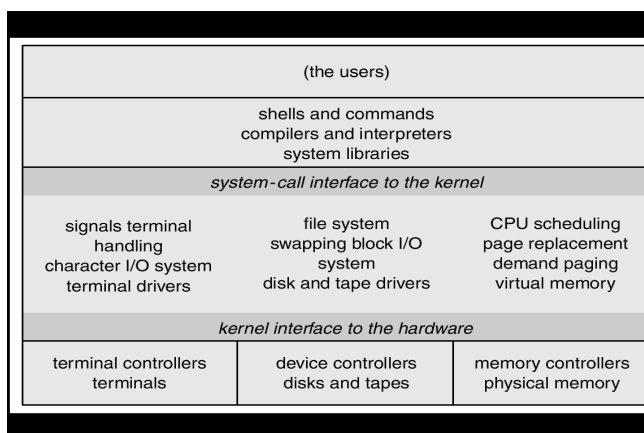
(the users)

shells and commands
compilers and interpreters
system libraries

*system-call interface to the kernel*

signals terminal
handling
character I/O system
terminal drivers

file system
swapping block I/O
system
disk and tape drivers

CPU scheduling
page replacement
demand paging
virtual memory

*kernel interface to the hardware*

| terminal controllers terminals | device controllers disks and tapes | memory controllers physical memory |
|---|---|---|